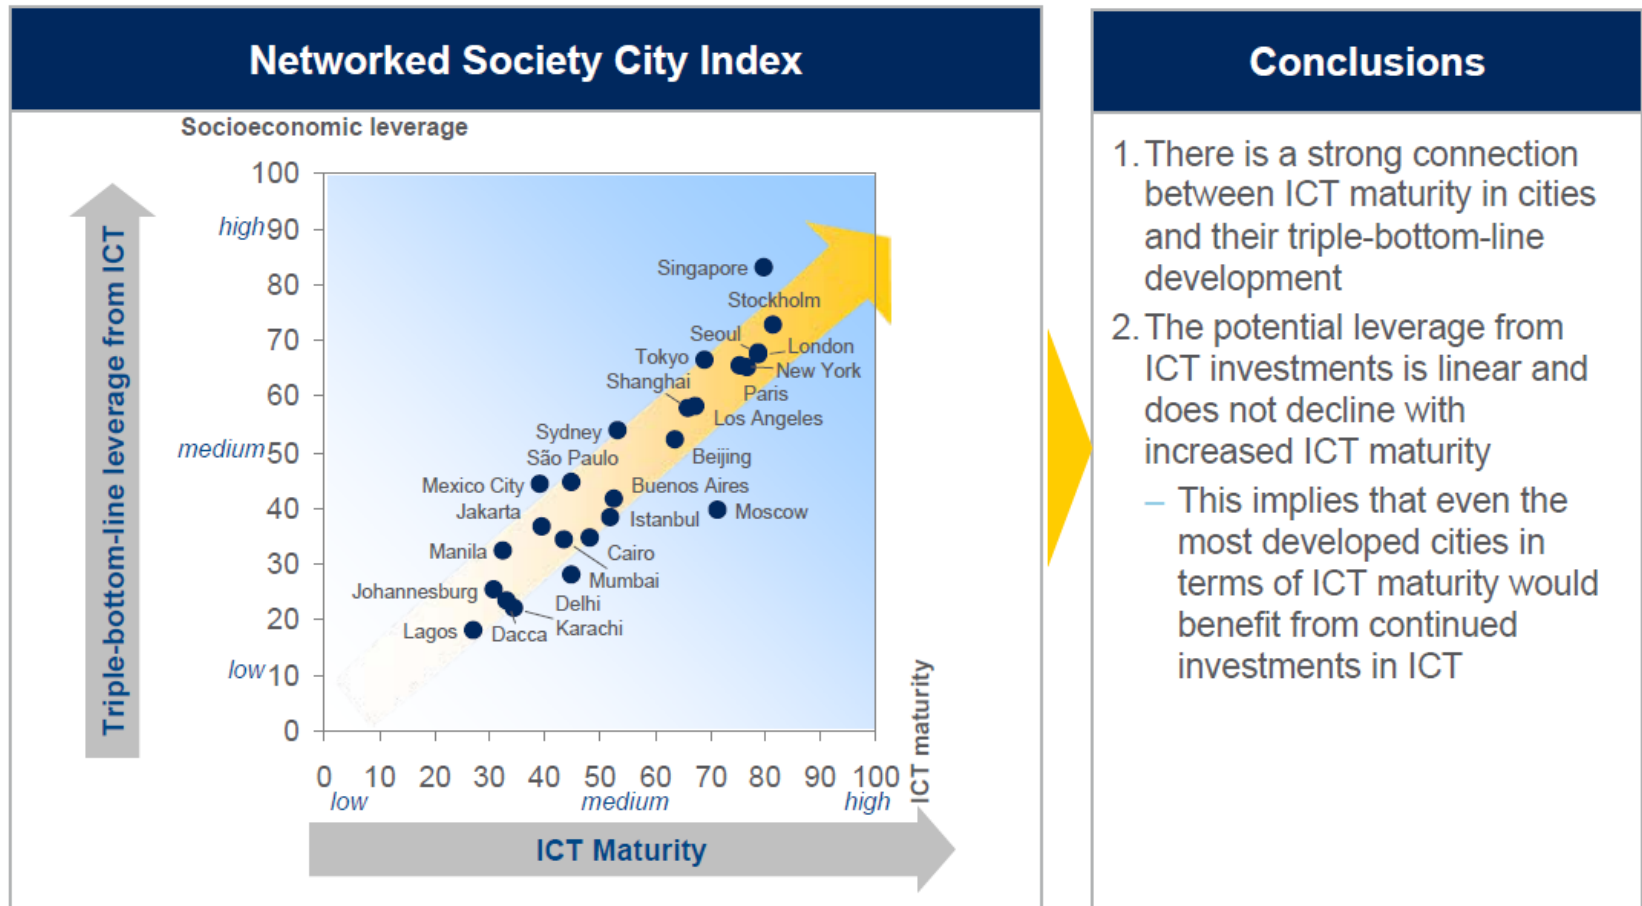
Networked Society City Index

Socioeconomic leverage

Triple-bottom-line leverage from ICT

100
high 90
80
70
60
medium 50
40
30
20
low 10
0

Singapore
Stockholm
Seoul
London
Tokyo
New York
Shanghai
Paris
Los Angeles
Sydney
São Paulo
Beijing
Mexico City
Buenos Aires
Jakarta
Istanbul
Moscow
Manila
Cairo
Mumbai
Johannesburg
Delhi
Karachi
Lagos
Dacca

0 10 20 30 40 50 60 70 80 90 100
low medium high

ICT maturity

ICT Maturity

Conclusions

1. There is a strong connection between ICT maturity in cities and their triple-bottom-line development

2. The potential leverage from ICT investments is linear and does not decline with increased ICT maturity

– This implies that even the most developed cities in terms of ICT maturity would benefit from continued investments in ICT